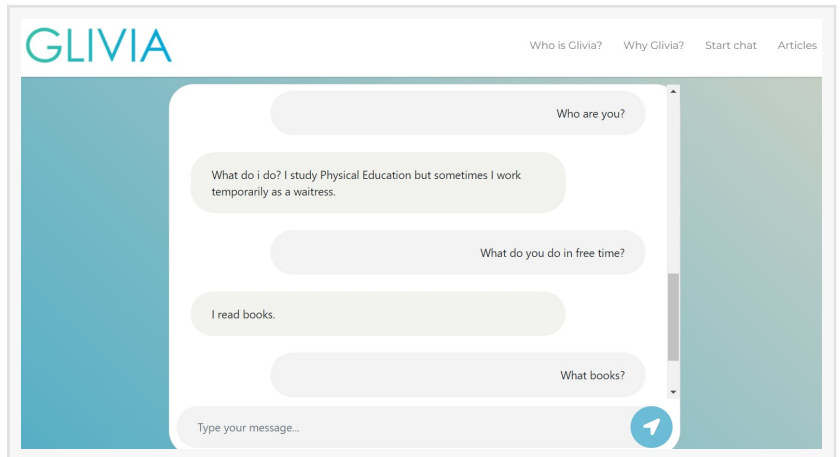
GLIVIA

Who is Glivia? Why Glivia? Start chat Articles

Who are you?

What do i do? I study Physical Education but sometimes I work temporarily as a waitress.

What do you do in free time?

I read books.

What books?

Type your message...